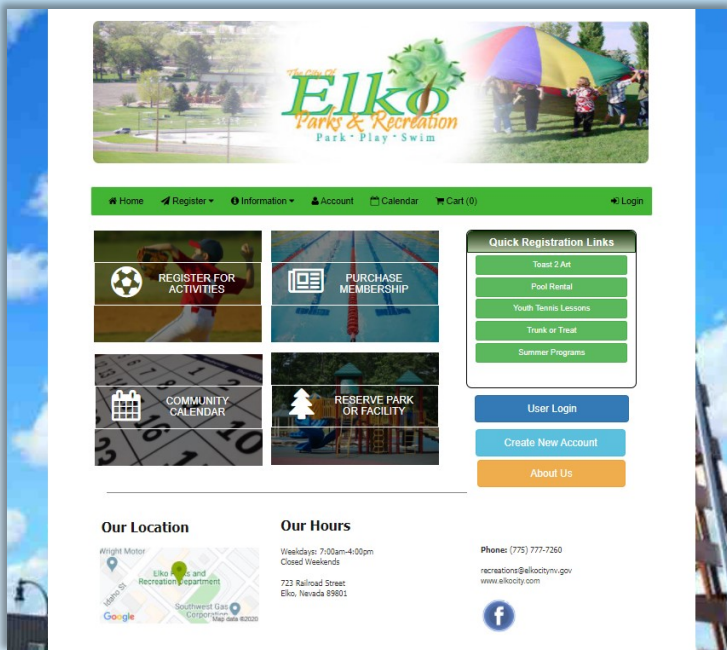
The City Of Elko Parks & Recreation
Park • Play • Swim

Home Register Information Account Calendar Cart (0) Login

REGISTER FOR ACTIVITIES

PURCHASE MEMBERSHIP

COMMUNITY CALENDAR

RESERVE PARK OR FACILITY

Quick Registration Links
Toast 2 Art
Pool Rental
Youth Tennis Lessons
Trunk or Treat
Summer Programs

User Login
Create New Account
About Us

Our Location

Wright Motor
Elko Parks and Recreation Department
Idaho St
Southwest Gas Corporation
Google
Map data ©2020

Our Hours

Weekdays: 7:00am-4:00pm
Closed Weekends

723 Railroad Street
Elko, Nevada 89801

Phone: (775) 777-7260

recreations@elkocitynv.gov
www.elkocity.com